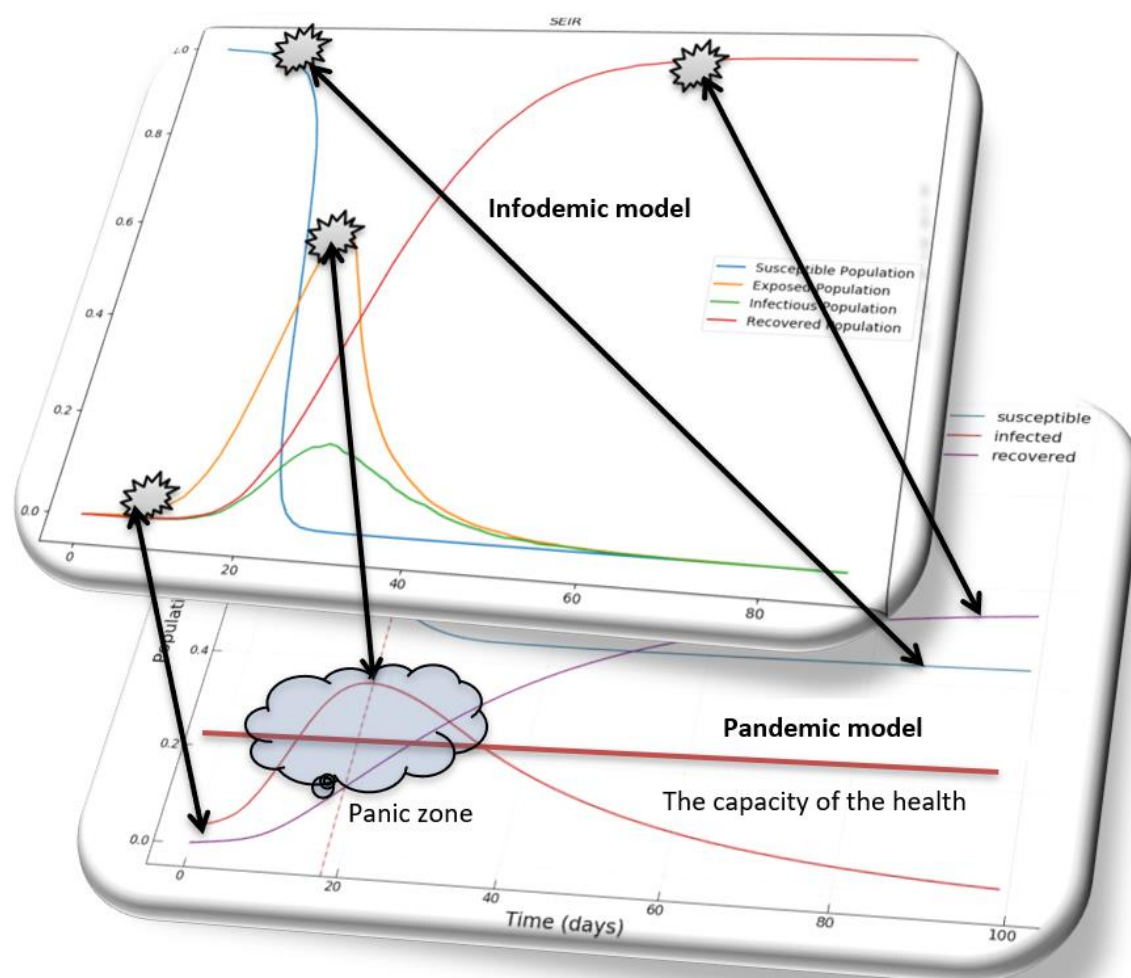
SEIR

1.0
0.8
0.6
0.4
0.2
0.0
0
20
40
60
80

Infodemic model

Susceptible Population
Exposed Population
Infectious Population
Recovered Population

susceptible
infected
recovered

Populati
0.4
0.2
0.0
0
20
40
60
80
100

Pandemic model

Panic zone

The capacity of the health

Time (days)